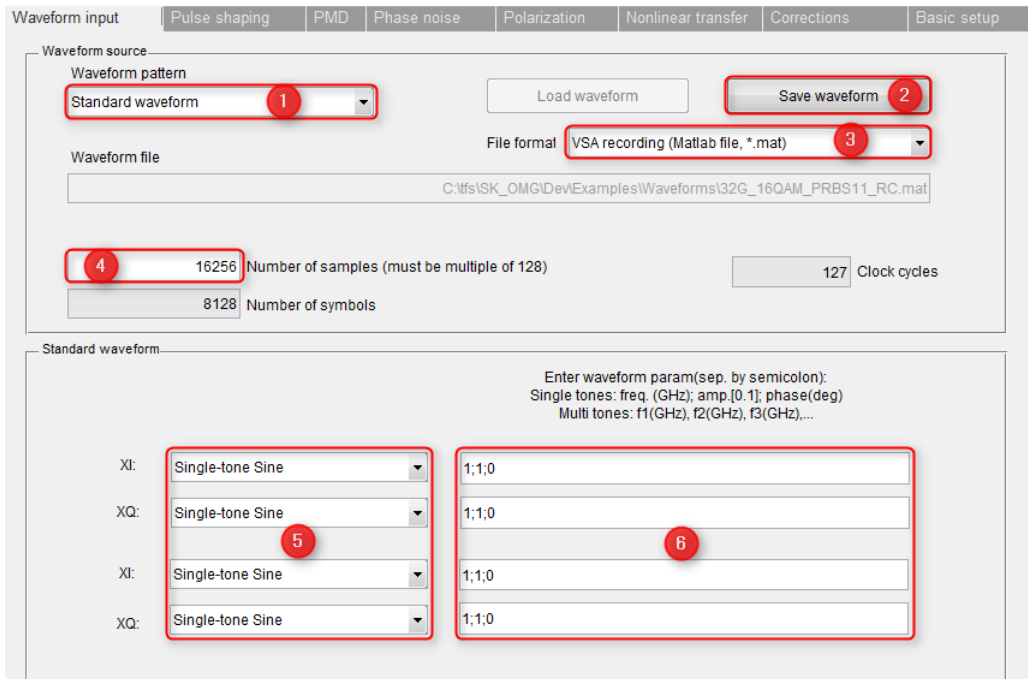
Waveform input | Pulse shaping | PMD | Phase noise | Polarization | Nonlinear transfer | Corrections | Basic setup

Waveform source

Waveform pattern

Standard waveform 1

Load waveform

Save waveform 2

File format VSA recording (Matlab file, *.mat) 3

Waveform file

C:\tfs\SK_OMG\Dev\Examples\Waveforms\32G_16QAM_PRBS11_RC.mat

4 16256 Number of samples (must be multiple of 128)

127 Clock cycles

8128 Number of symbols

Standard waveform

Enter waveform param(sep. by semicolon):
Single tones: freq. (GHz); amp.[0.1]; phase(deg)
Multi tones: f1(GHz), f2(GHz), f3(GHz),...

XI: Single-tone Sine 1;1;0

XQ: Single-tone Sine 1;1;0

5 6

XI: Single-tone Sine 1;1;0

XQ: Single-tone Sine 1;1;0